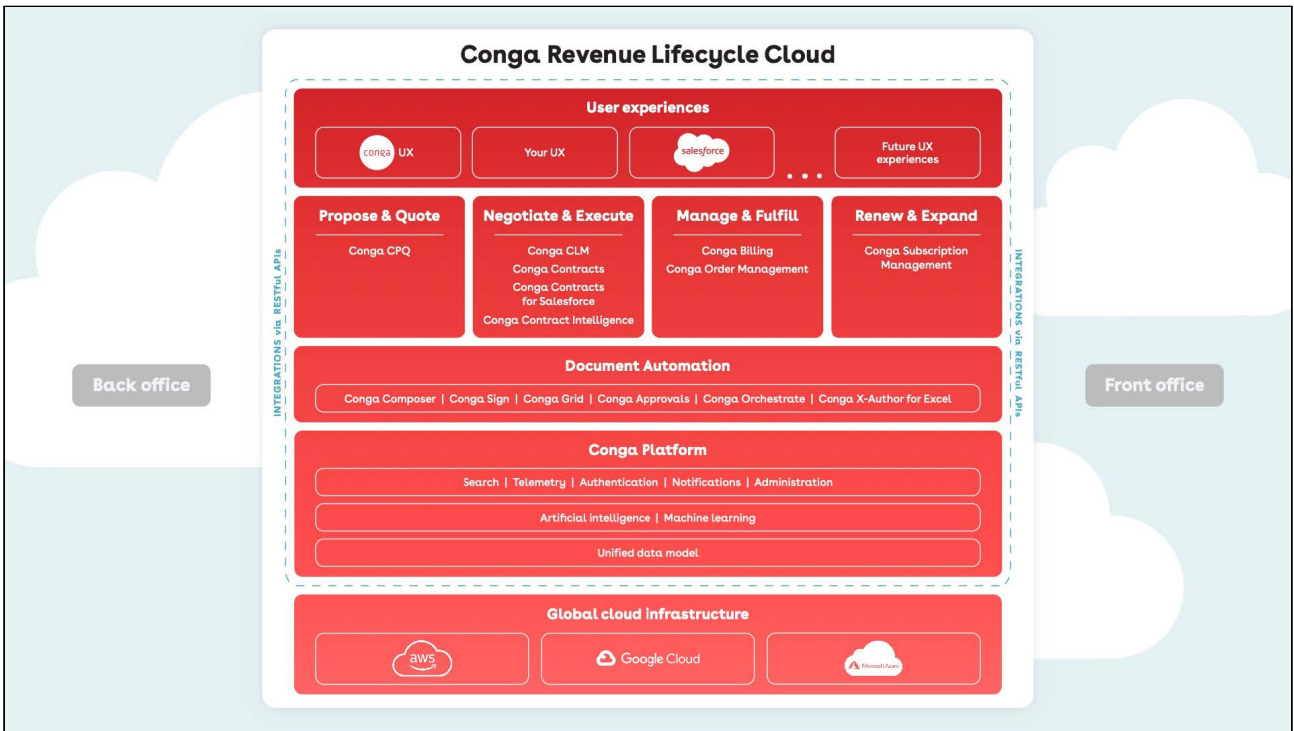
Conga Revenue Lifecycle Cloud

User experiences

conga UX

Your UX

salesforce

...

Future UX experiences

INTEGRATIONS via RESTful APIs

Propose & Quote

Conga CPQ

Negotiate & Execute

Conga CLM
Conga Contracts
Conga Contracts for Salesforce
Conga Contract Intelligence

Manage & Fulfill

Conga Billing
Conga Order Management

Renew & Expand

Conga Subscription Management

INTEGRATIONS via RESTful APIs

Back office

Front office

Document Automation

Conga Composer | Conga Sign | Conga Grid | Conga Approvals | Conga Orchestrate | Conga X-Author for Excel

Conga Platform

Search | Telemetry | Authentication | Notifications | Administration

Artificial intelligence | Machine learning

Unified data model

Global cloud infrastructure

aws

Google Cloud

Microsoft Azure